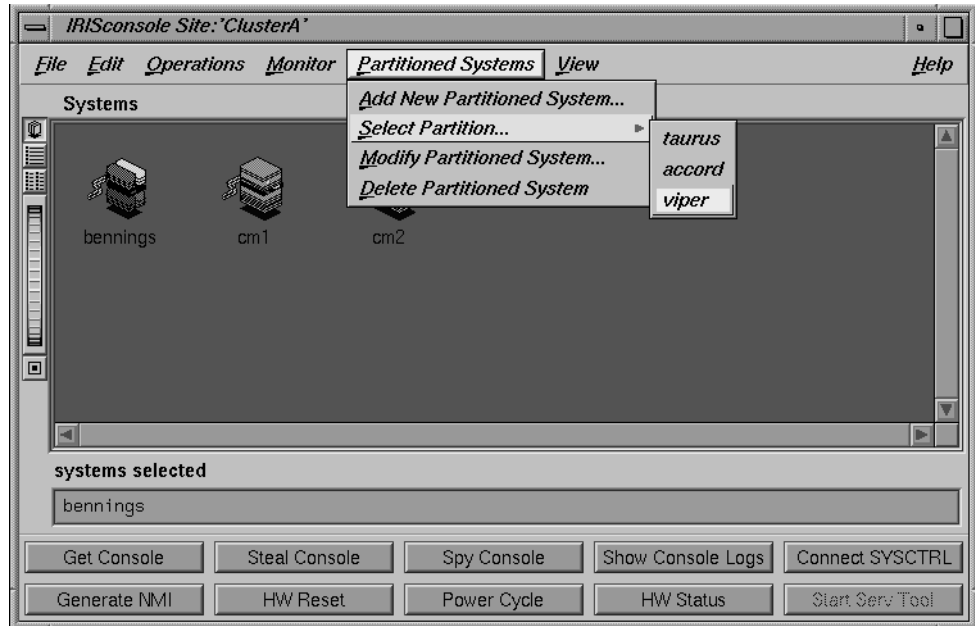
IRISconsole Site:'ClusterA'

File Edit Operations Monitor Partitioned Systems View Help

Systems

Add New Partitioned System...
Select Partition...
Modify Partitioned System...
Delete Partitioned System

taurus
accord
viper

bennings cm1 cm2

systems selected

bennings

Get Console | Steal Console | Spy Console | Show Console Logs | Connect SYSCTRL

Generate NMI | HW Reset | Power Cycle | HW Status | Start Serv Tool